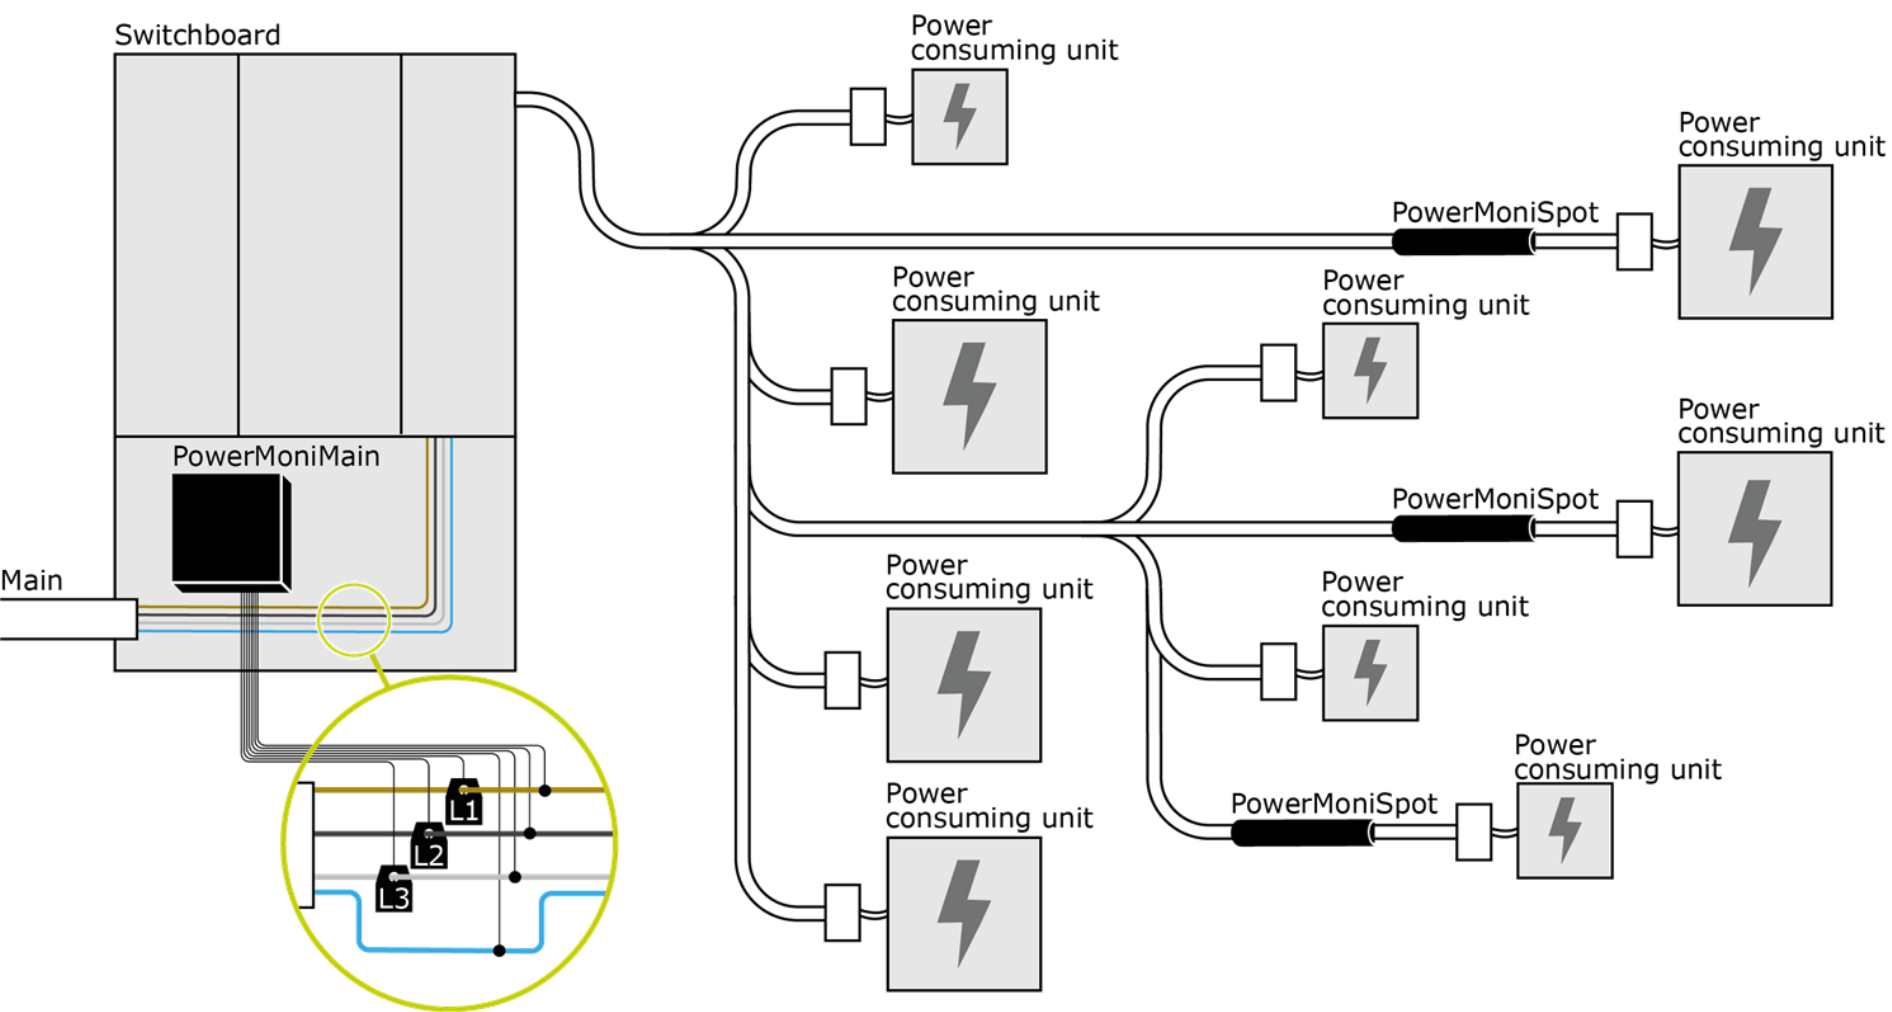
Switchboard

Power consuming unit

Power consuming unit

PowerMoniSpot

Power consuming unit

Power consuming unit

PowerMoniMain

Power consuming unit

PowerMoniSpot

Main

Power consuming unit

Power consuming unit

Power consuming unit

PowerMoniSpot

Power consuming unit

L1

L2

L3